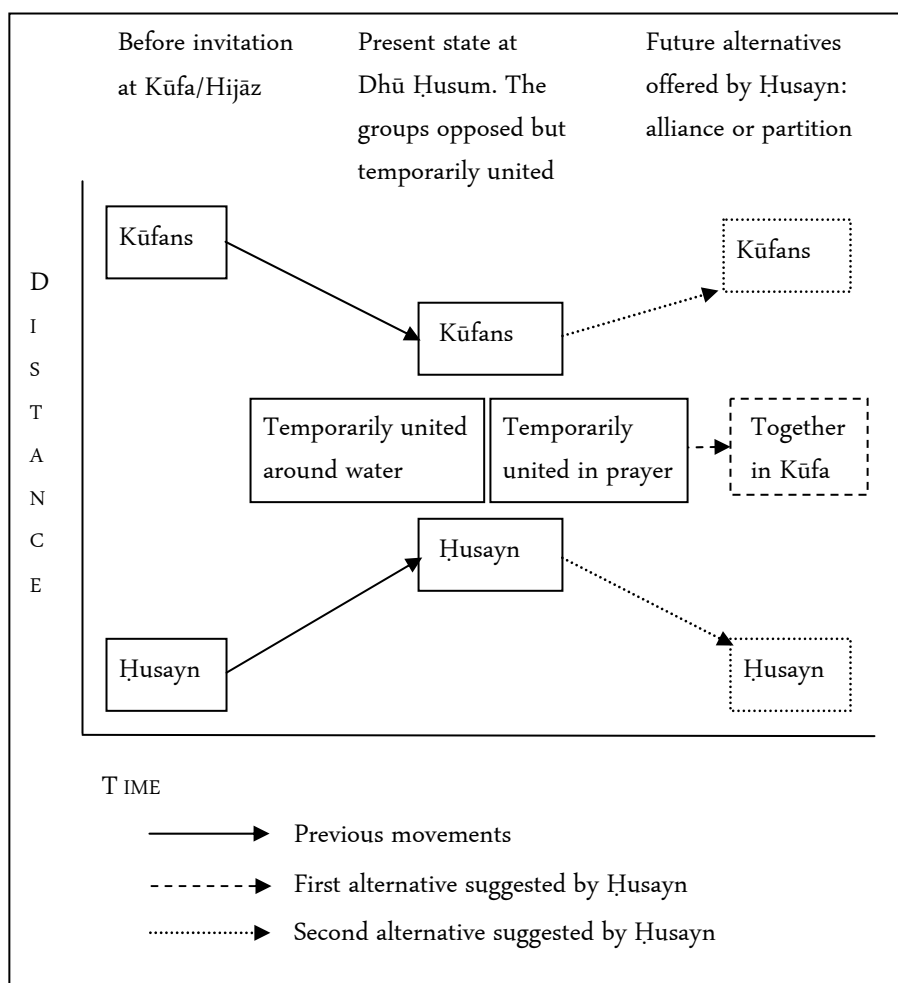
Before invitation at Kūfa/Hijāz

Present state at Dhū Ḥusum. The groups opposed but temporarily united

Future alternatives offered by Ḥusayn: alliance or partition

D I S T A N C E

Kūfans

Kūfans

Kūfans

Temporarily united around water

Temporarily united in prayer

Together in Kūfa

Ḥusayn

Ḥusayn

Ḥusayn

T IME

Previous movements

First alternative suggested by Ḥusayn

Second alternative suggested by Ḥusayn